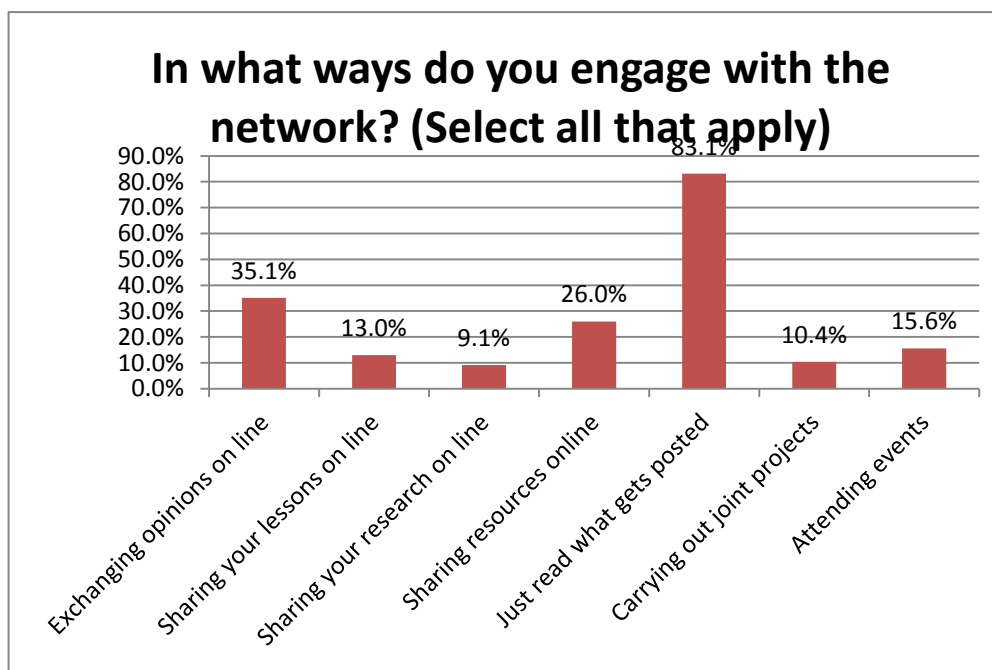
In what ways do you engage with the network? (Select all that apply)

90.0%
80.0%
70.0%
60.0%
50.0%
40.0%
30.0%
20.0%
10.0%
0.0%

35.1%
13.0%
9.1%
26.0%
83.1%
10.4%
15.6%

Exchanging opinions on line
Sharing your lessons on line
Sharing your research on line
Sharing resources online
Just read what gets posted
Carrying out joint projects
Attending events